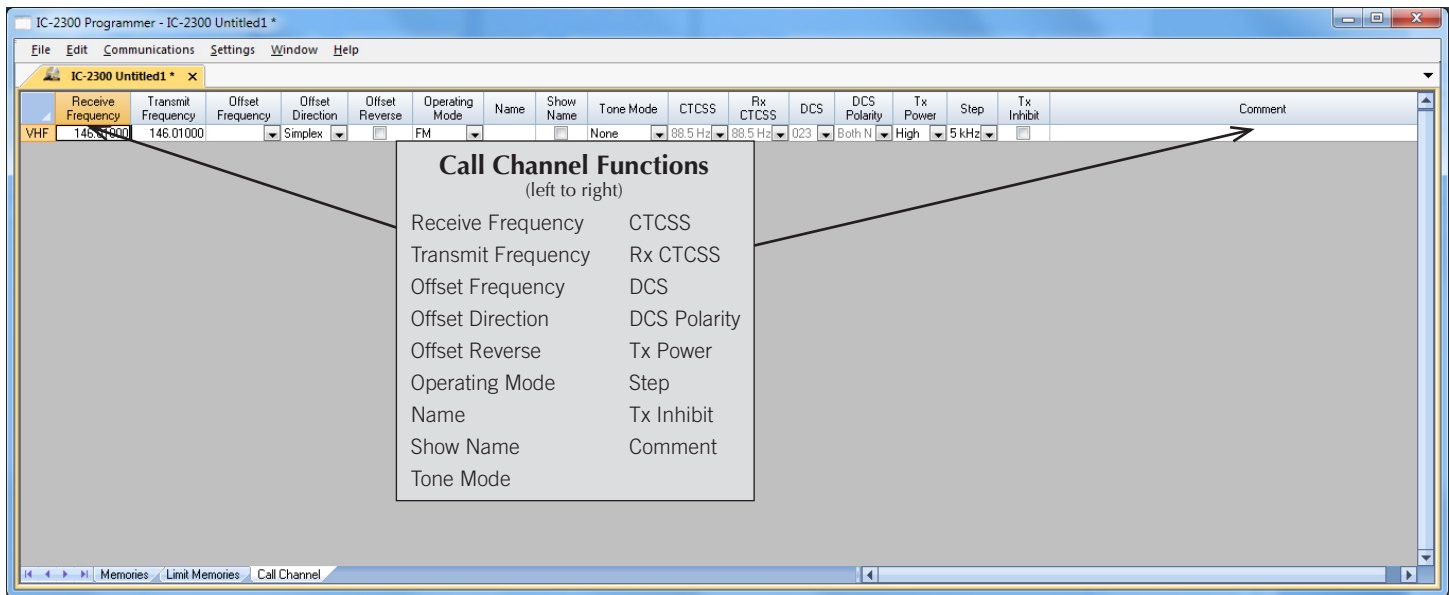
IC-2300 Programmer - IC-2300 Untitled1 *

File Edit Communications Settings Window Help

IC-2300 Untitled1 * ×

| | Receive Frequency | Transmit Frequency | Offset Frequency | Offset Direction | Offset Reverse | Operating Mode | Name | Show Name | Tone Mode | CTCSS | Rx CTCSS | DCS | DCS Polarity | Tx Power | Step | Tx Inhibit | Comment |
|---|---|---|---|---|---|---|---|---|---|---|---|---|---|---|---|---|---|
| VHF | 146.01000 | 146.01000 | | Simplex | | FM | | | None | 88.5 Hz | 88.5 Hz | 023 | Both N | High | 5 kHz | | |

Call Channel Functions
(left to right)

Receive Frequency
Transmit Frequency
Offset Frequency
Offset Direction
Offset Reverse
Operating Mode
Name
Show Name
Tone Mode

CTCSS
Rx CTCSS
DCS
DCS Polarity
Tx Power
Step
Tx Inhibit
Comment

Memories Limit Memories Call Channel